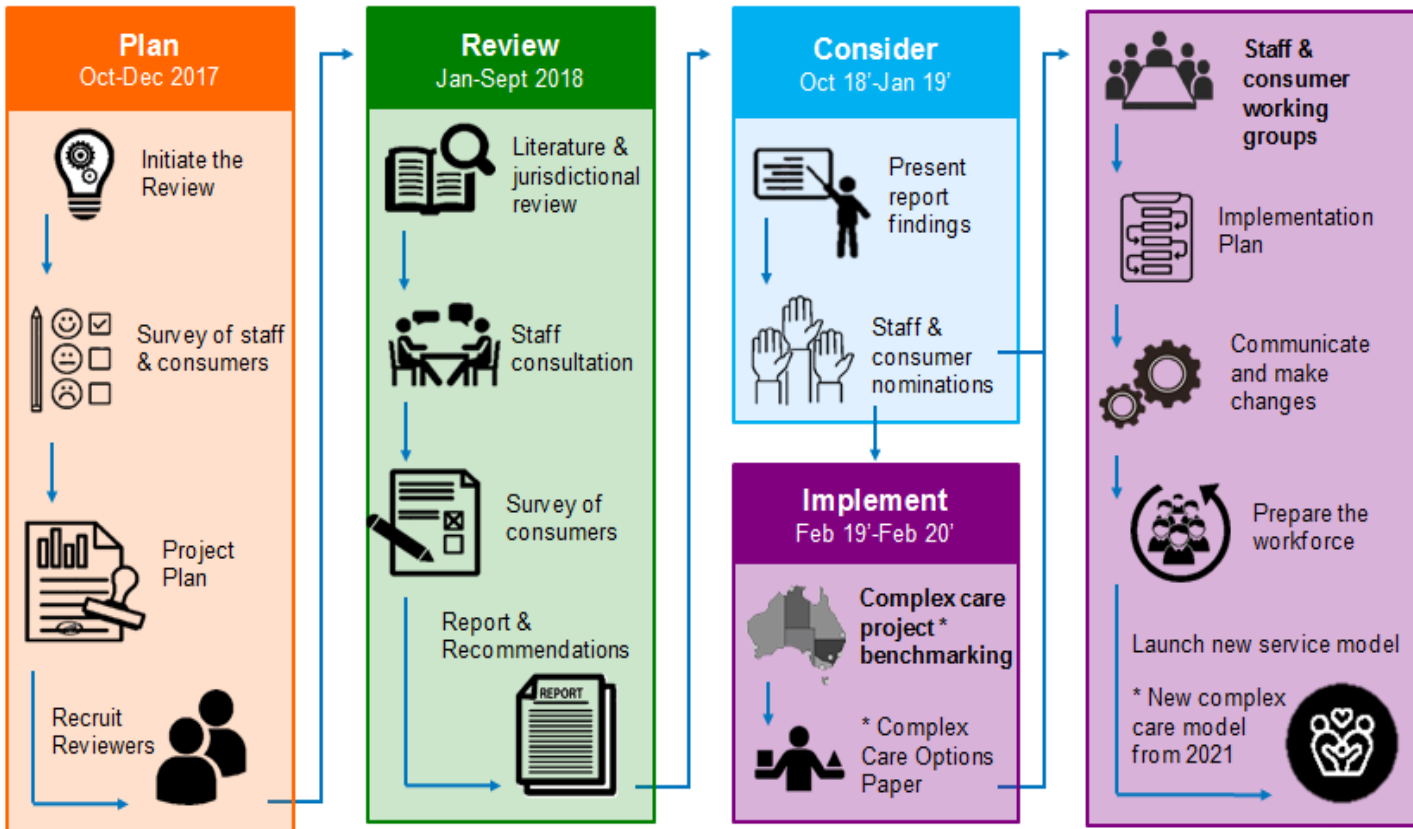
Plan
Oct-Dec 2017

Initiate the Review

Survey of staff & consumers

Project Plan

Recruit Reviewers

Review
Jan-Sept 2018

Literature & jurisdictional review

Staff consultation

Survey of consumers

Report & Recommendations

REPORT

Consider
Oct 18'-Jan 19'

Present report findings

Staff & consumer nominations

Implement
Feb 19'-Feb 20'

Complex care project * benchmarking

* Complex Care Options Paper

Staff & consumer working groups

Implementation Plan

Communicate and make changes

Prepare the workforce

Launch new service model

* New complex care model from 2021